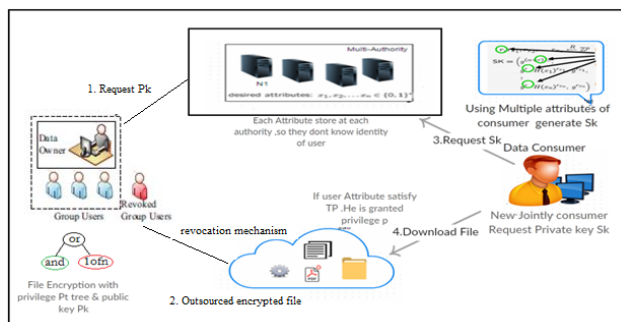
Multi-Authority

N1

desired attributes: $a_1, a_2, \ldots a_n \in \{0,1\}^*$

1. Request Pk

Data Owner

Group Users

Revoked Group Users

or

and

1ofn

File Encryption with privilege Pt tree & public key Pk

Each Attribute store at each authority ,so they dont know identity of user

SK =

Using Multiple attributes of consumer generate Sk

3.Request Sk

Data Consumer

If user Attribute satisfy TP .He is granted privilege p

revocation mechanism

4.Download File

New Jointly consumer Request Private key Sk

2. Outsourced encrypted file